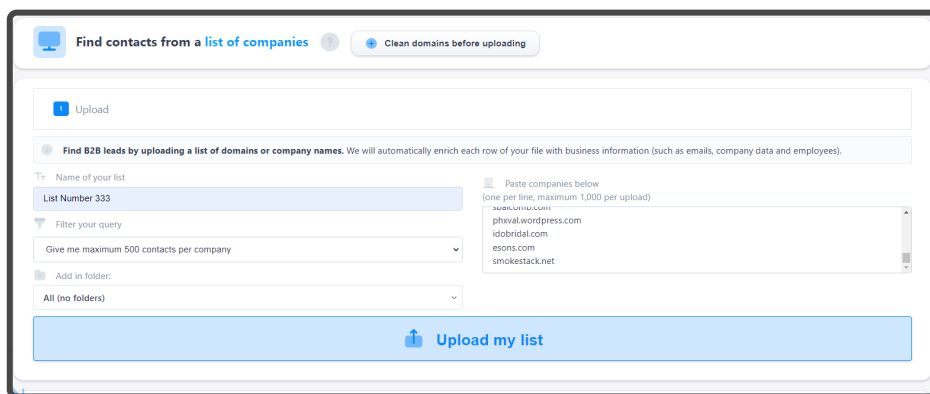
Find contacts from a list of companies

?

Clean domains before uploading

1 Upload

Find B2B leads by uploading a list of domains or company names. We will automatically enrich each row of your file with business information (such as emails, company data and employees).

Name of your list

List Number 333

Filter your query

Give me maximum 500 contacts per company

Add in folder:

All (no folders)

Paste companies below

(one per line, maximum 1,000 per upload)

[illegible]
phxval.wordpress.com
idobridal.com
esons.com
smokestack.net

Upload my list